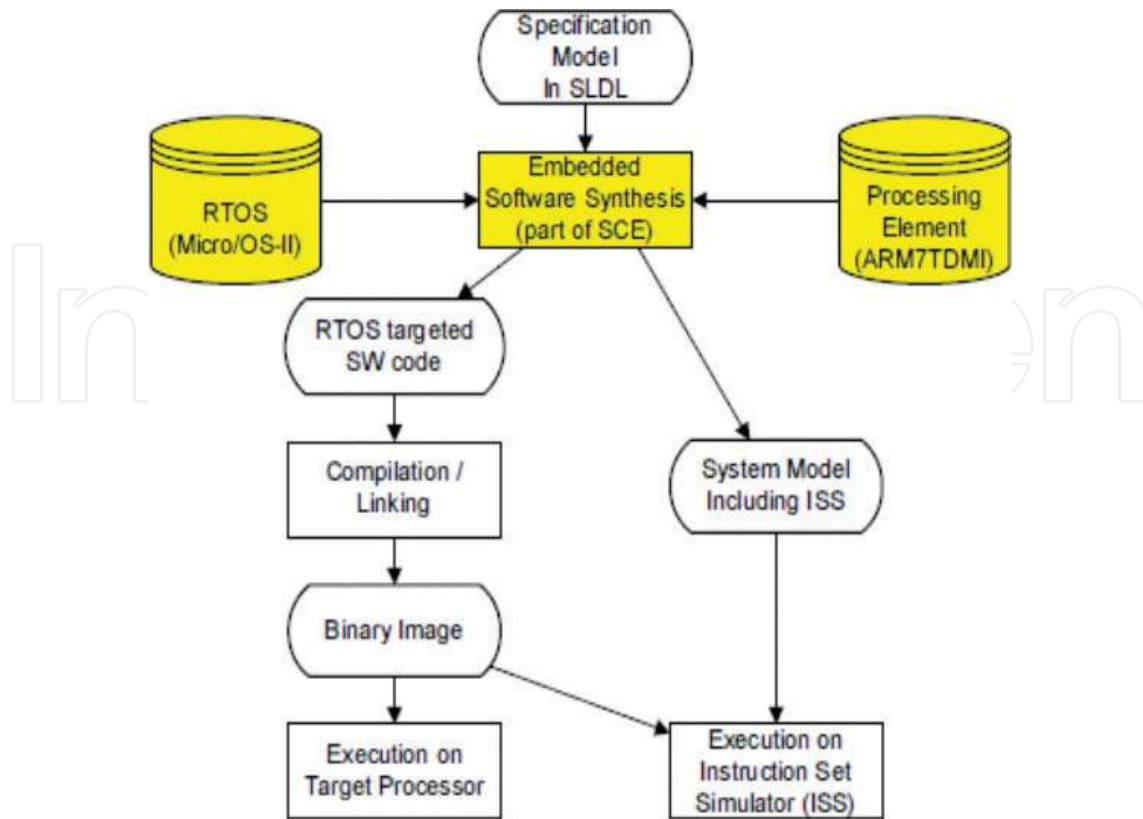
Specification Model In SLDL

RTOS (Micro/OS-II)

Embedded Software Synthesis (part of SCE)

Processing Element (ARM7TDMI)

RTOS targeted SW code

Compilation / Linking

System Model Including ISS

Binary Image

Execution on Target Processor

Execution on Instruction Set Simulator (ISS)